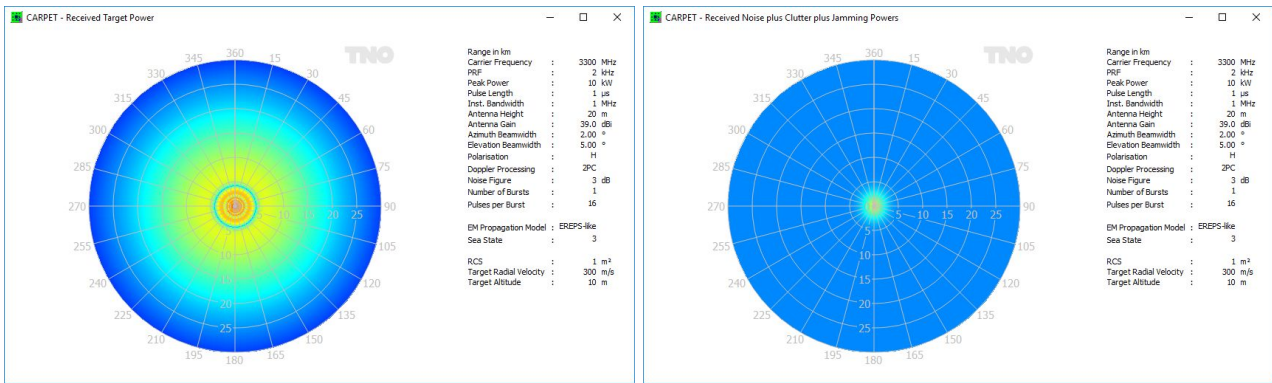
CARPET - Received Target Power

345 360 15 330 30 315 45 300 60 285 75 270 90 255 105 240 120 225 135 210 150 195 180 165

5 10 15 20 25
5 10 15 20 25

TNO

Range in km

| | | | |
|---|---|---|---|
| Carrier Frequency | : | 3300 | MHz |
| PRF | : | 2 | kHz |
| Peak Power | : | 10 | kW |
| Pulse Length | : | 1 | µs |
| Inst. Bandwidth | : | 1 | MHz |
| Antenna Height | : | 20 | m |
| Antenna Gain | : | 39.0 | dBi |
| Azimuth Beamwidth | : | 2.00 | ° |
| Elevation Beamwidth | : | 5.00 | ° |
| Polarisation | : | H | |
| Doppler Processing | : | 2PC | |
| Noise Figure | : | 3 | dB |
| Number of Bursts | : | 1 | |
| Pulses per Burst | : | 16 | |
| EM Propagation Model | : | EREPS-like | |
| Sea State | : | 3 | |
| RCS | : | 1 | m² |
| Target Radial Velocity | : | 300 | m/s |
| Target Altitude | : | 10 | m |

CARPET - Received Noise plus Clutter plus Jamming Powers

345 360 15 330 30 315 45 300 60 285 75 270 90 255 105 240 120 225 135 210 150 195 180 165

5 10 15 20 25
5 10 15 20 25

TNO

Range in km

| | | | |
|---|---|---|---|
| Carrier Frequency | : | 3300 | MHz |
| PRF | : | 2 | kHz |
| Peak Power | : | 10 | kW |
| Pulse Length | : | 1 | µs |
| Inst. Bandwidth | : | 1 | MHz |
| Antenna Height | : | 20 | m |
| Antenna Gain | : | 39.0 | dBi |
| Azimuth Beamwidth | : | 2.00 | ° |
| Elevation Beamwidth | : | 5.00 | ° |
| Polarisation | : | H | |
| Doppler Processing | : | 2PC | |
| Noise Figure | : | 3 | dB |
| Number of Bursts | : | 1 | |
| Pulses per Burst | : | 16 | |
| EM Propagation Model | : | EREPS-like | |
| Sea State | : | 3 | |
| RCS | : | 1 | m² |
| Target Radial Velocity | : | 300 | m/s |
| Target Altitude | : | 10 | m |